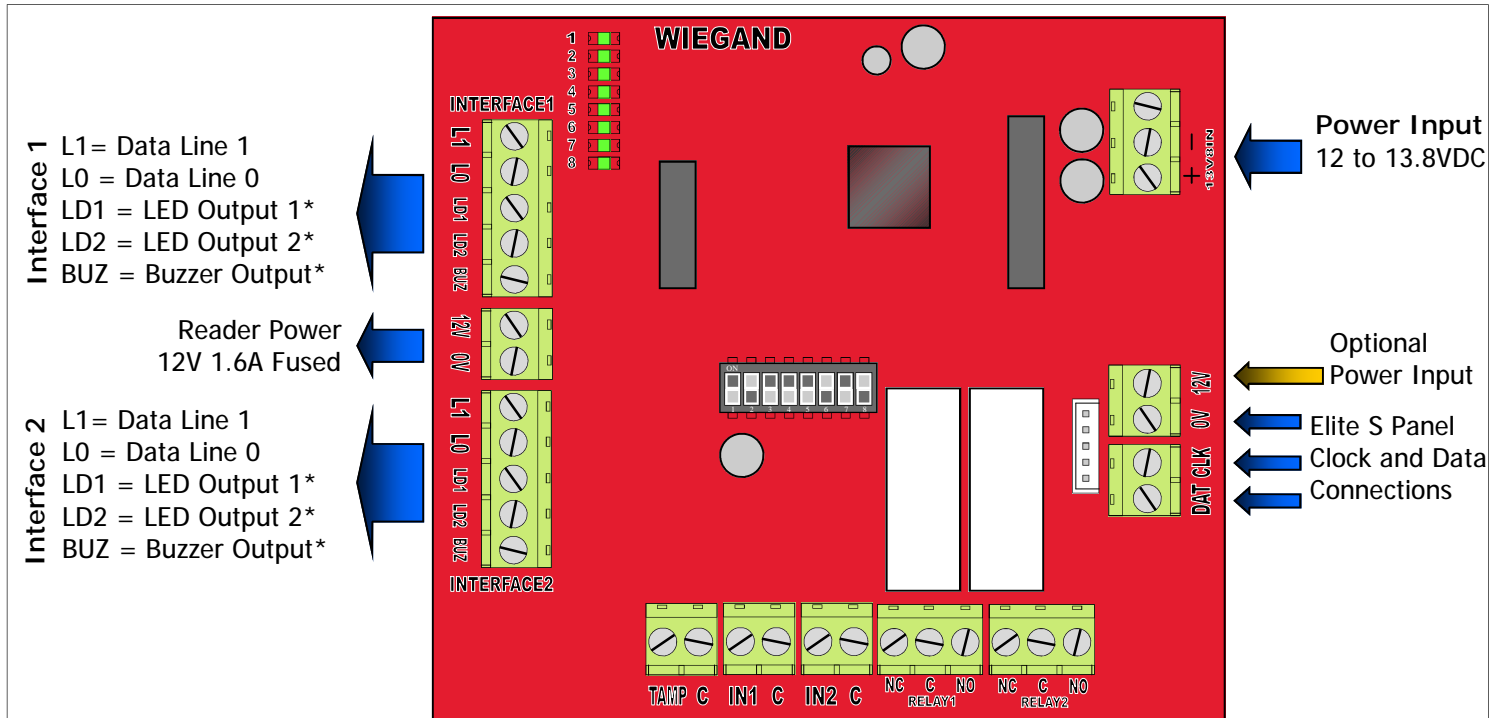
Interface 1
L1= Data Line 1
L0 = Data Line 0
LD1 = LED Output 1*
LD2 = LED Output 2*
BUZ = Buzzer Output*

Reader Power
12V 1.6A Fused

Interface 2
L1= Data Line 1
L0 = Data Line 0
LD1 = LED Output 1*
LD2 = LED Output 2*
BUZ = Buzzer Output*

1
2
3
4
5
6
7
8

WIEGAND

INTERFACE1
L1
L0
LD1
LD2
BUZ
12V
0V
L1
L0
LD1
LD2
BUZ
INTERFACE2

ON
1 2 3 4 5 6 7 8

−
+
13V8IN

Power Input
12 to 13.8VDC

Optional
Power Input

12V
0V
CLK
DAT

Elite S Panel
Clock and Data
Connections

TAMP C IN1 C IN2 C NC C NO NC C NO
RELAY1 RELAY2